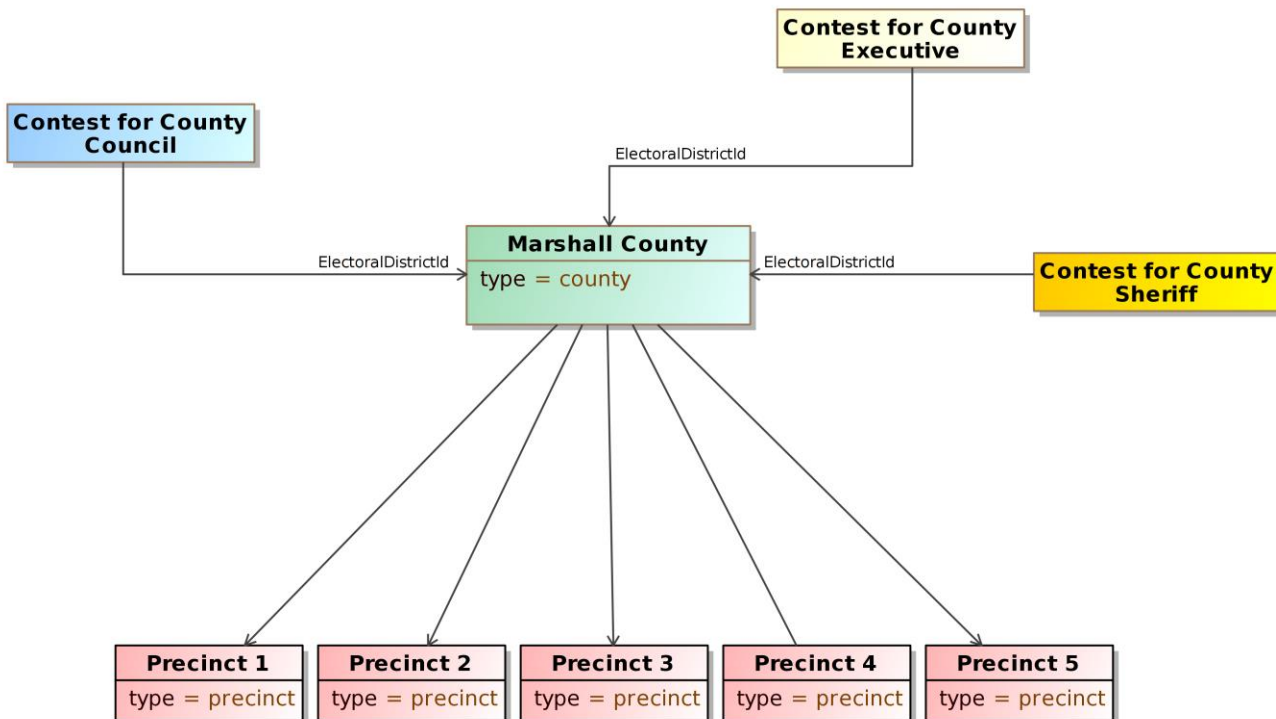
Contest for County Executive

Contest for County Council

ElectoralDistrictId

ElectoralDistrictId

Marshall County
type = county

ElectoralDistrictId

Contest for County Sheriff

Precinct 1
type = precinct

Precinct 2
type = precinct

Precinct 3
type = precinct

Precinct 4
type = precinct

Precinct 5
type = precinct